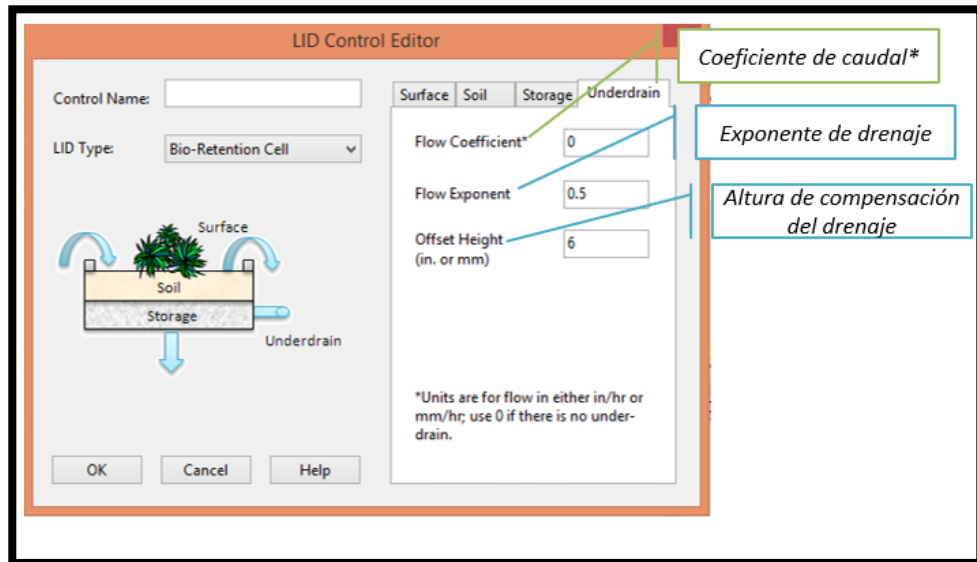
LID Control Editor

Control Name:

LID Type: Bio-Retention Cell

Surface

Soil

Storage

Underdrain

Surface | Soil | Storage | Underdrain

Flow Coefficient* 0

Flow Exponent 0.5

Offset Height (in. or mm) 6

*Units are for flow in either in/hr or mm/hr; use 0 if there is no underdrain.

OK | Cancel | Help

Coeficiente de caudal*

Exponente de drenaje

Altura de compensación del drenaje